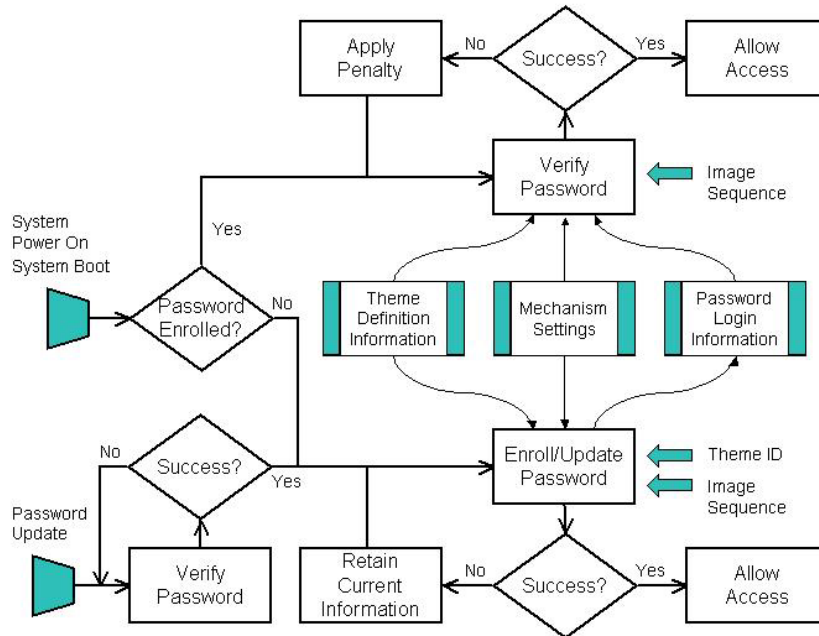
Apply Penalty

No

Success?

Yes

Allow Access

Verify Password

Image Sequence

System Power On System Boot

Yes

Password Enrolled?

No

Theme Definition Information

Mechanism Settings

Password Login Information

No

Success?

Yes

Enroll/Update Password

Theme ID

Image Sequence

Password Update

Verify Password

Retain Current Information

No

Success?

Yes

Allow Access